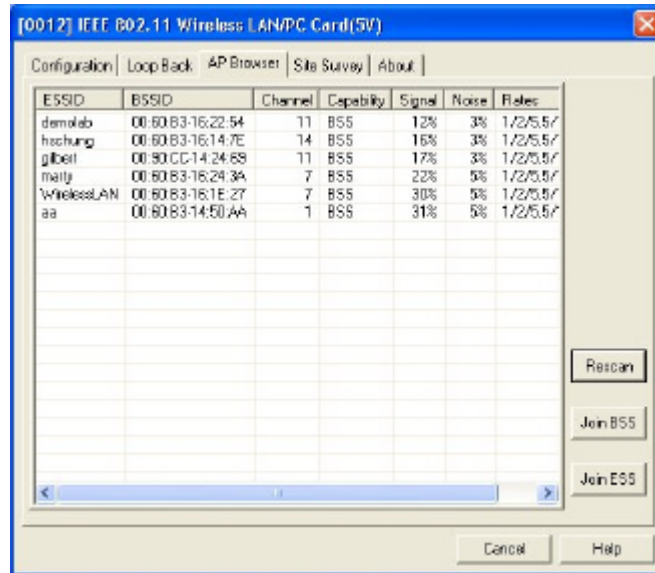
[0012] IEEE 802.11 Wireless LAN/PC Card(5V)

Configuration | Loop Back | AP Browser | Site Survey | About

| ESSID | BSSID | Channel | Capability | Signal | Noise | Rates |
|---|---|---|---|---|---|---|
| demolab | 00:60:B3:16:22:54 | 11 | BSS | 12% | 3% | 1/2/5.5/ |
| hschung | 00:60:B3:16:14:7E | 14 | BSS | 16% | 3% | 1/2/5.5/ |
| gilbert | 00:90:CC:14:24:69 | 11 | BSS | 17% | 3% | 1/2/5.5/ |
| marty | 00:60:B3:16:24:3A | 7 | BSS | 22% | 5% | 1/2/5.5/ |
| WirelessLAN | 00:60:B3:16:1E:27 | 7 | BSS | 30% | 5% | 1/2/5.5/ |
| aa | 00:60:B3:14:50:AA | 1 | BSS | 31% | 5% | 1/2/5.5/ |

Rescan

Join BSS

Join ESS

Cancel

Help